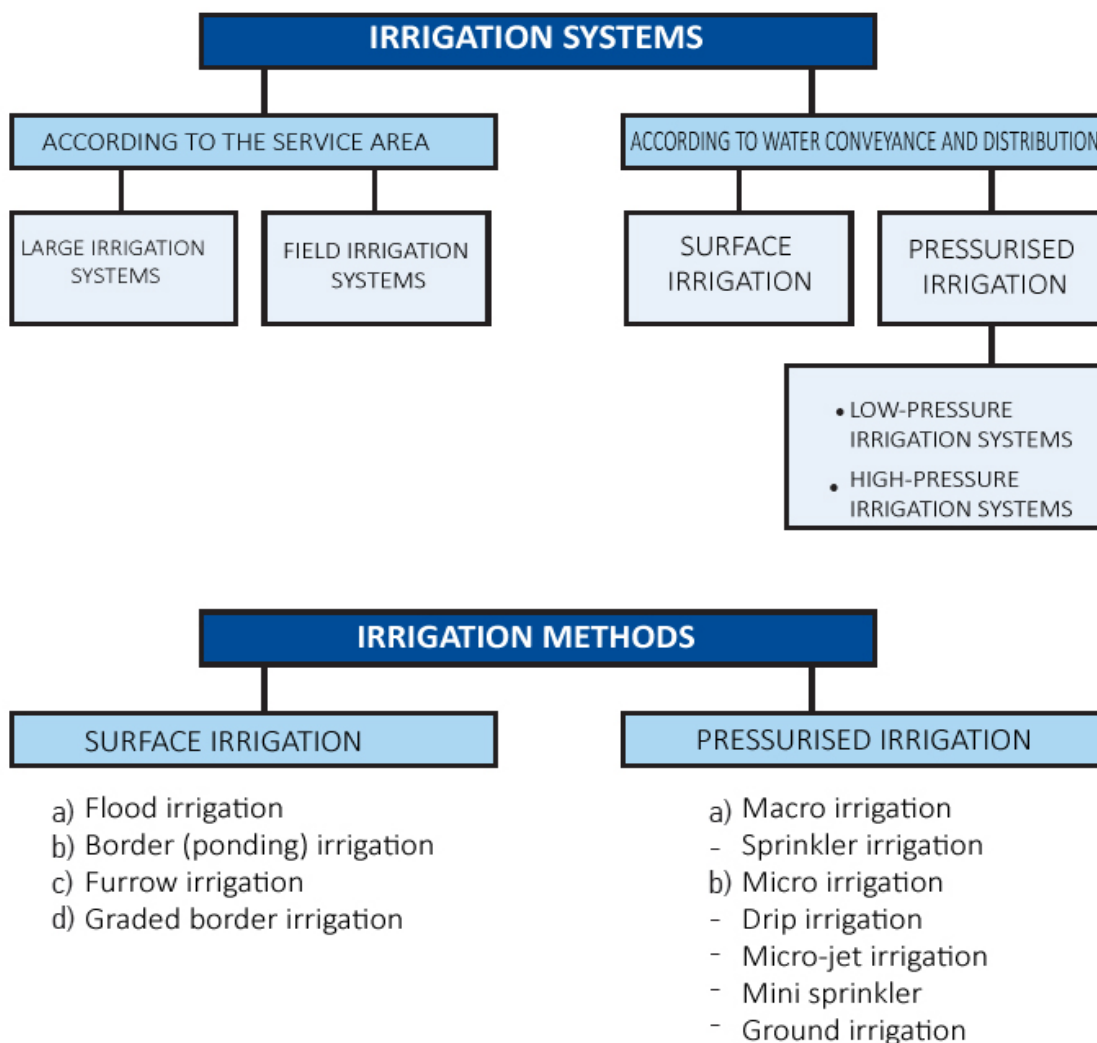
IRRIGATION SYSTEMS

ACCORDING TO THE SERVICE AREA

LARGE IRRIGATION SYSTEMS

FIELD IRRIGATION SYSTEMS

ACCORDING TO WATER CONVEYANCE AND DISTRIBUTION

SURFACE IRRIGATION

PRESSURISED IRRIGATION

• LOW-PRESSURE IRRIGATION SYSTEMS
• HIGH-PRESSURE IRRIGATION SYSTEMS

IRRIGATION METHODS

SURFACE IRRIGATION

a) Flood irrigation
b) Border (ponding) irrigation
c) Furrow irrigation
d) Graded border irrigation

PRESSURISED IRRIGATION

a) Macro irrigation
- Sprinkler irrigation
b) Micro irrigation
- Drip irrigation
- Micro-jet irrigation
- Mini sprinkler
- Ground irrigation